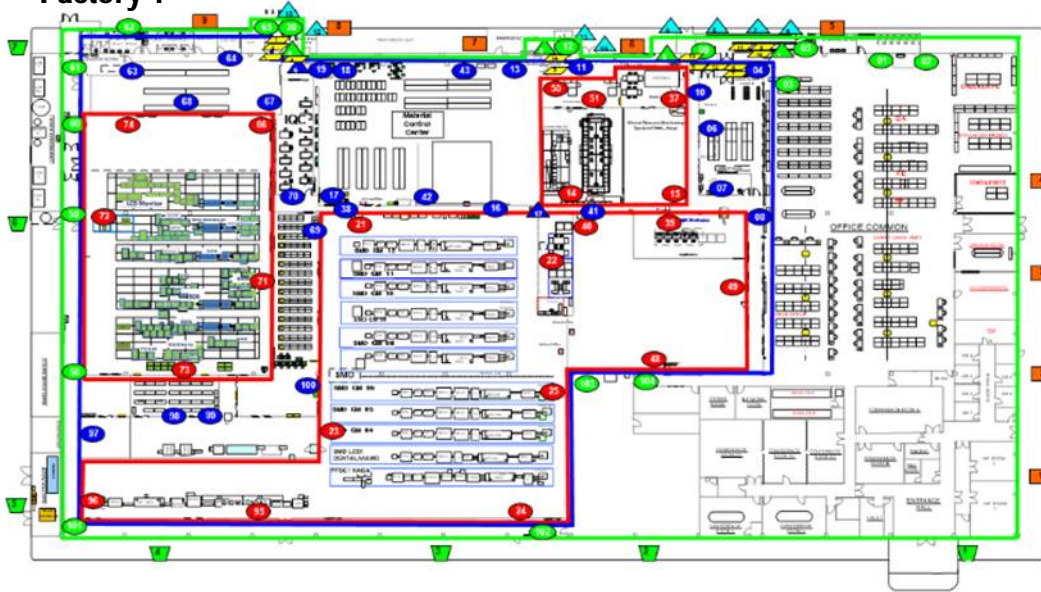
Factory 1

9
8
7
6
5
4
3
2
1
62
63
64
61
68
67
60
74
66
59
72
71
58
73
100
98
99
97
96
95
101
102
24
23
25
19
18
43
13
11
12
65
04
03
50
51
37
10
06
14
15
07
41
40
35
08
17
33
42
16
21
69
70
22
49
48
103
104
01
02
IQC
Material Control Center
LCD Monitor
OFFICE COMMON
SMD
SMD GM 05
SMD GM 05
SMD GM 04
SMD LCD
FPDC
ENTRANCE